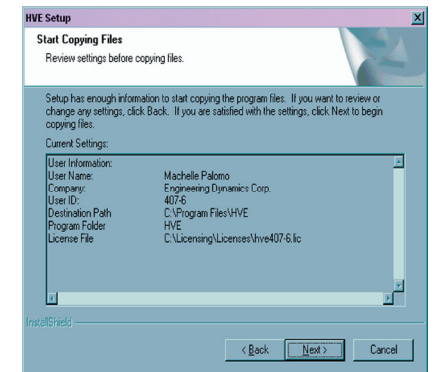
HVE Setup

Start Copying Files

Review settings before copying files.

Setup has enough information to start copying the program files. If you want to review or change any settings, click Back. If you are satisfied with the settings, click Next to begin copying files.

Current Settings:

User Information:
User Name: Machelle Palomo
Company: Engineering Dynamics Corp.
User ID: 407-6
Destination Path C:\Program Files\HVE
Program Folder HVE
License File C:\Licensing\Licenses\hve407-6.lic

InstallShield

< Back Next > Cancel